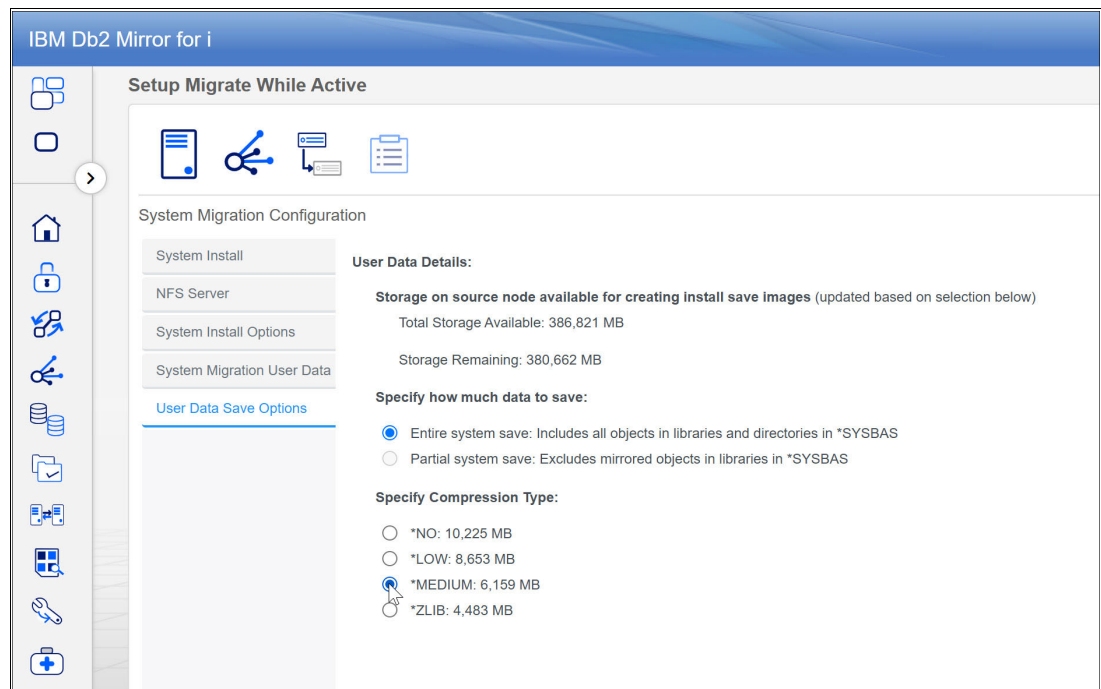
IBM Db2 Mirror for i

Setup Migrate While Active

System Migration Configuration

System Install

NFS Server

System Install Options

System Migration User Data

User Data Save Options

User Data Details:

Storage on source node available for creating install save images (updated based on selection below)

Total Storage Available: 386,821 MB

Storage Remaining: 380,662 MB

Specify how much data to save:

Entire system save: Includes all objects in libraries and directories in *SYSBAS

Partial system save: Excludes mirrored objects in libraries in *SYSBAS

Specify Compression Type:

*NO: 10,225 MB

*LOW: 8,653 MB

*MEDIUM: 6,159 MB

*ZLIB: 4,483 MB